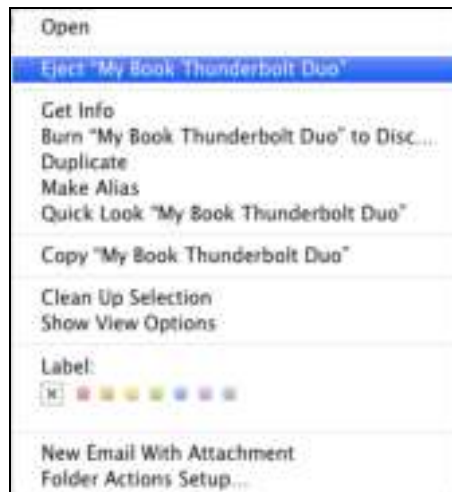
Open

Eject "My Book Thunderbolt Duo"

Get Info
Burn "My Book Thunderbolt Duo" to Disc...
Duplicate
Make Alias
Quick Look "My Book Thunderbolt Duo"

Copy "My Book Thunderbolt Duo"

Clean Up Selection
Show View Options

Label:
✕

New Email With Attachment
Folder Actions Setup...